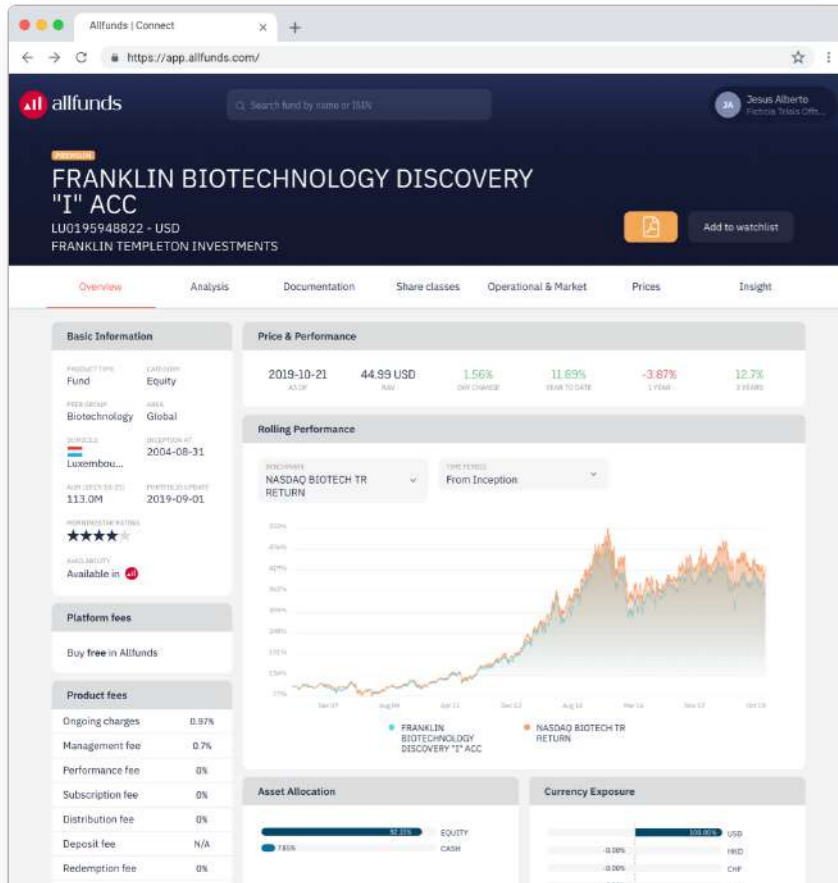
Allfunds | Connect ×  +

https://app.allfunds.com/

allfunds

Search fund by name or ISIN

JA Jesus Alberto
Fictícia Trials Offi...

PREMIUM

FRANKLIN BIOTECHNOLOGY DISCOVERY "I" ACC

LU0195948822 - USD

FRANKLIN TEMPLETON INVESTMENTS

Add to watchlist

Overview  Analysis  Documentation  Share classes  Operational & Market  Prices  Insight

Basic Information

PRODUCT TYPE
Fund

CATEGORY
Equity

PEER GROUP
Biotechnology

AREA
Global

DOMICILE
Luxembou...

INCEPTION AT
2004-08-31

AUM
113.0M

PORTFOLIO UPDATE
2019-09-01

MORNINGSTAR RATING
★★★★

AVAILABILITY
Available in

Platform fees

Buy free in Allfunds

Product fees

| Ongoing charges | 0.97% |
|---|---|
| Management fee | 0.7% |
| Performance fee | 0% |
| Subscription fee | 0% |
| Distribution fee | 0% |
| Deposit fee | N/A |
| Redemption fee | 0% |

Price & Performance

| 2019-10-21 | 44.99 USD | 1.56% | 11.69% | -3.87% | 12.7% |
|---|---|---|---|---|---|
| AS OF | NAV | DAY CHANGE | YEAR TO DATE | 1 YEAR | 3 YEARS |

Rolling Performance

BENCHMARK
NASDAQ BIOTECH TR RETURN

TIME PERIOD
From Inception

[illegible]

Dec 07  Aug 09  Apr 11  Dec 12  Aug 14  Mar 16  Nov 17  Oct 19

FRANKLIN BIOTECHNOLOGY DISCOVERY "I" ACC

NASDAQ BIOTECH TR RETURN

Asset Allocation

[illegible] EQUITY
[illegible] CASH

Currency Exposure

100.00% USD
0.00% HKD
0.00% CHF